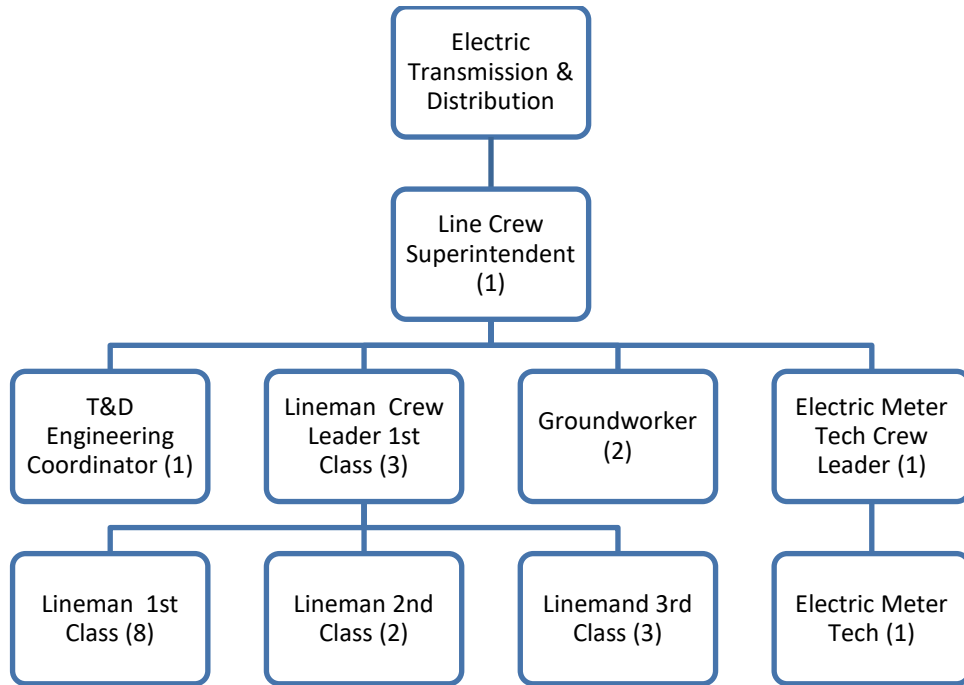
Electric Transmission & Distribution

Line Crew Superintendent (1)

T&D Engineering Coordinator (1)

Lineman Crew Leader 1st Class (3)

Groundworker (2)

Electric Meter Tech Crew Leader (1)

Lineman 1st Class (8)

Lineman 2nd Class (2)

Linemand 3rd Class (3)

Electric Meter Tech (1)